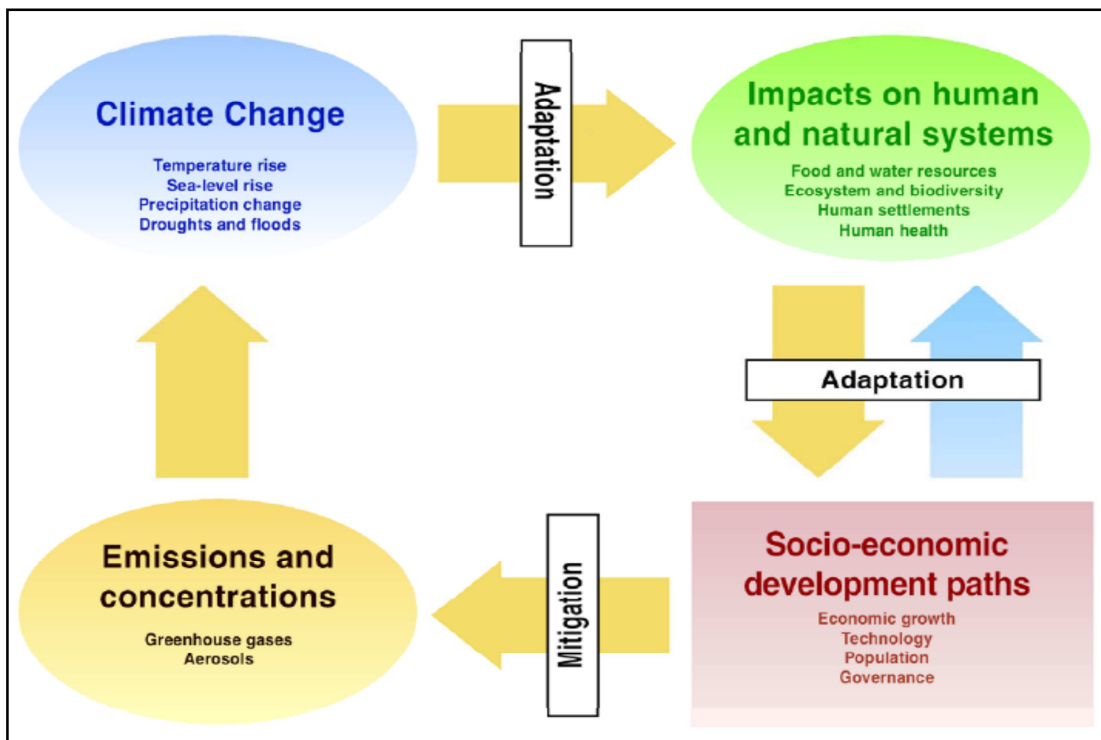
Climate Change

Temperature rise
Sea-level rise
Precipitation change
Droughts and floods

Adaptation

Impacts on human and natural systems

Food and water resources
Ecosystem and biodiversity
Human settlements
Human health

Adaptation

Emissions and concentrations

Greenhouse gases
Aerosols

Mitigation

Socio-economic development paths

Economic growth
Technology
Population
Governance